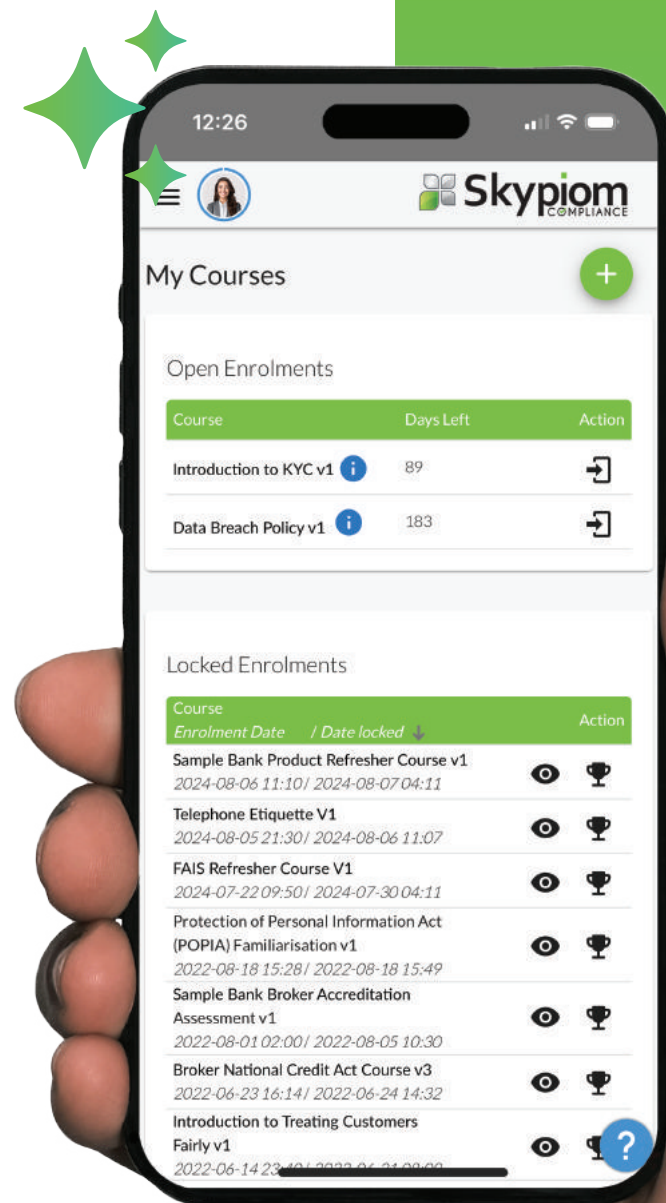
12:26

Skypiom COMPLIANCE

My Courses

+

Open Enrolments

| Course | Days Left | Action |
|---|---|---|
| Introduction to KYC v1 | 89 | |
| Data Breach Policy v1 | 183 | |

Locked Enrolments

| Course Enrolment Date / Date locked | Action |
|---|---|
| Sample Bank Product Refresher Course v1 2024-08-06 11:10 / 2024-08-07 04:11 | |
| Telephone Etiquette V1 2024-08-05 21:30 / 2024-08-06 11:07 | |
| FAIS Refresher Course V1 2024-07-22 09:50 / 2024-07-30 04:11 | |
| Protection of Personal Information Act (POPIA) Familiarisation v1 2022-08-18 15:28 / 2022-08-18 15:49 | |
| Sample Bank Broker Accreditation Assessment v1 2022-08-01 02:00 / 2022-08-05 10:30 | |
| Broker National Credit Act Course v3 2022-06-23 16:14 / 2022-06-24 14:32 | |
| Introduction to Treating Customers Fairly v1 2022-06-14 23:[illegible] | |

?